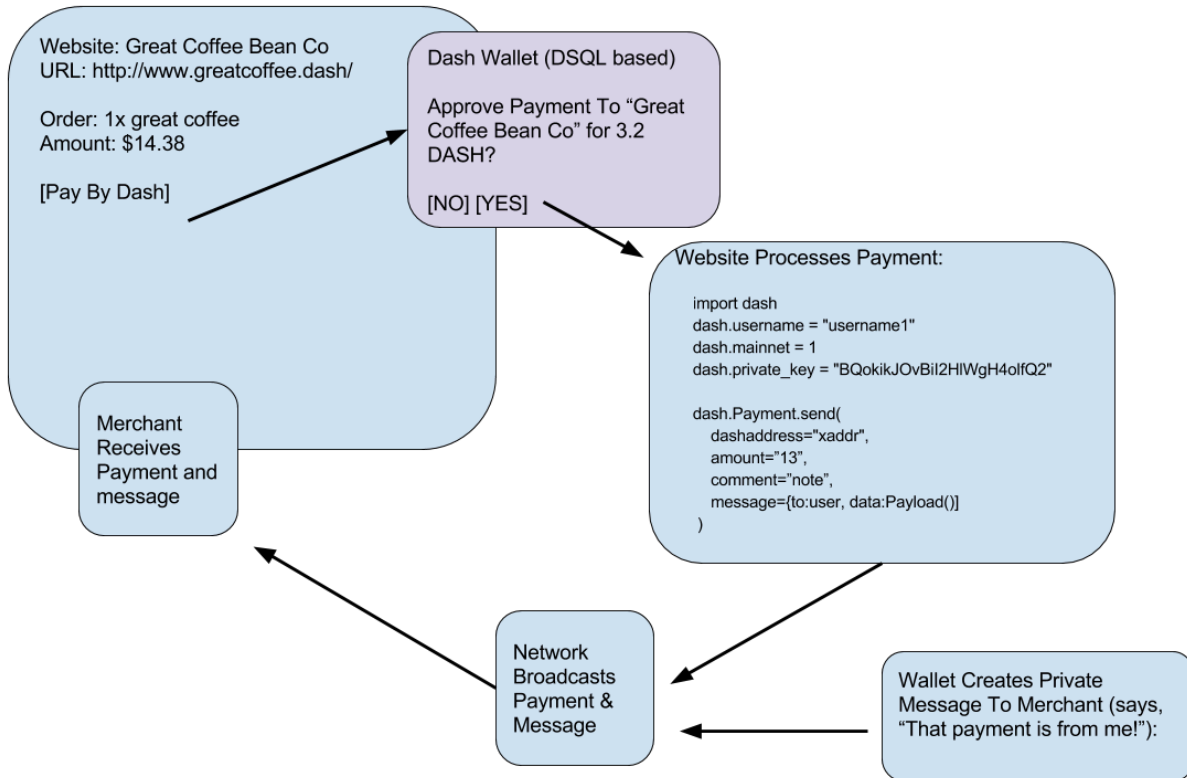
Website: Great Coffee Bean Co
URL: http://www.greatcoffee.dash/

Order: 1x great coffee
Amount: $14.38

[Pay By Dash]

Dash Wallet (DSQL based)

Approve Payment To “Great Coffee Bean Co” for 3.2 DASH?

[NO] [YES]

Website Processes Payment:

import dash
dash.username = "username1"
dash.mainnet = 1
dash.private_key = "BQokikJOvBiI2HlWgH4olfQ2"

dash.Payment.send(
dashaddress="xaddr",
amount="13",
comment="note",
message={to:user, data:Payload()]
)

Merchant Receives Payment and message

Network Broadcasts Payment & Message

Wallet Creates Private Message To Merchant (says, “That payment is from me!”):